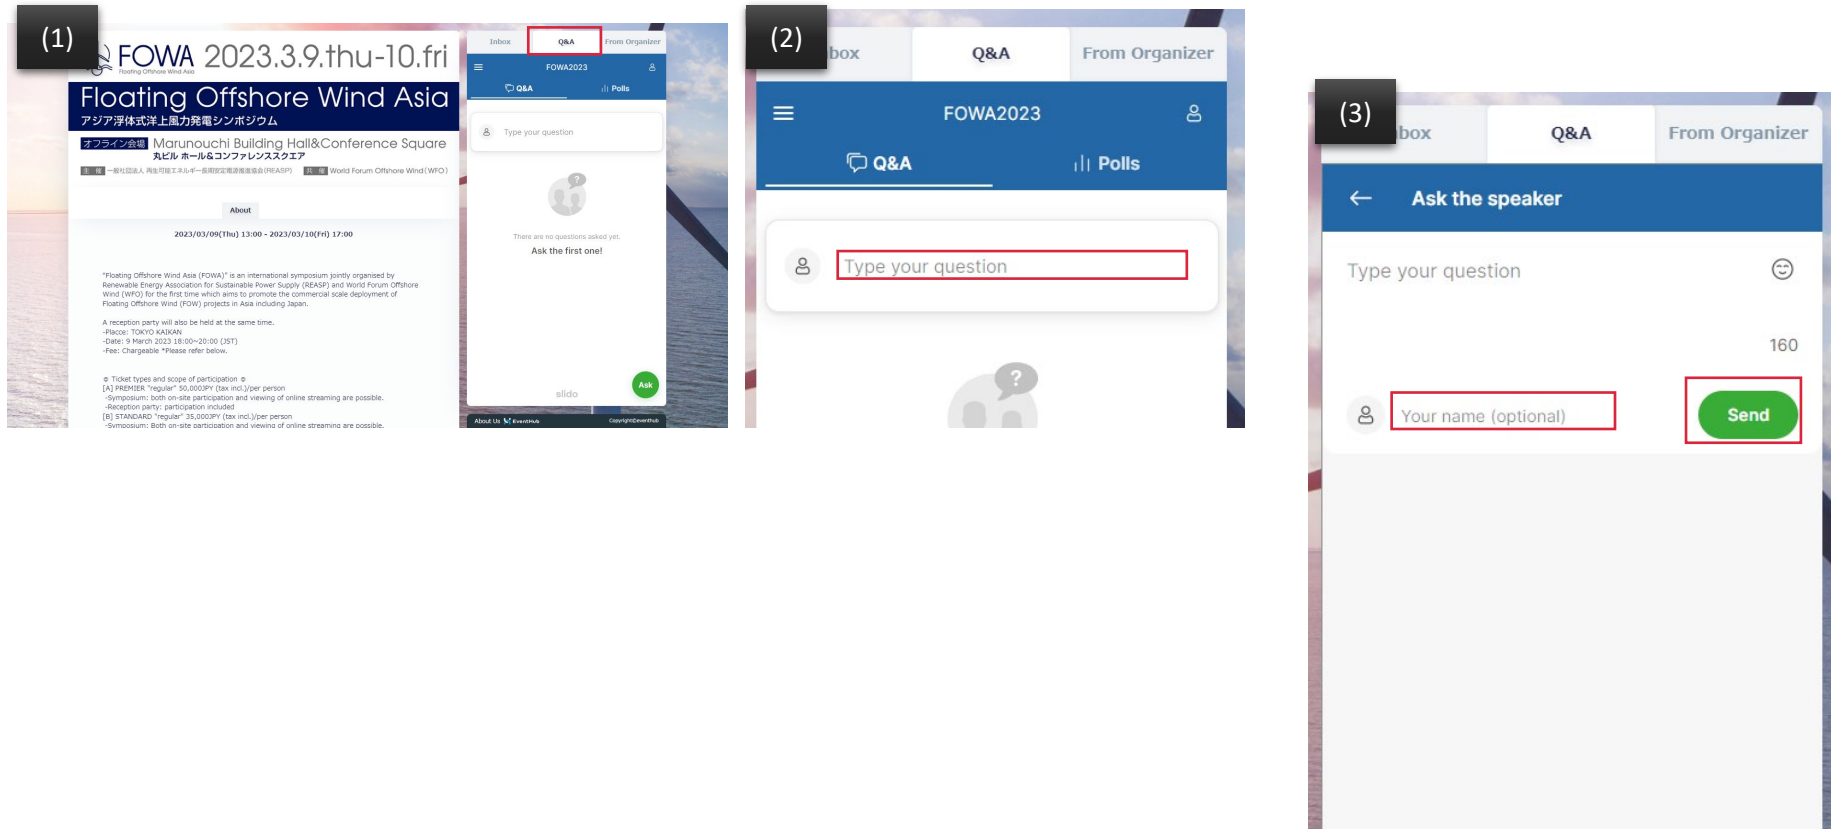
(1)

FOWA 2023.3.9.thu-10.fri
Floating Offshore Wind Asia

Floating Offshore Wind Asia
アジア浮体式洋上風力発電シンポジウム
オフライン会場 Marunouchi Building Hall&Conference Square
丸ビル ホール&コンファレンススクエア
主催 一般社団法人 再生可能エネルギー長期安定電源推進協会(REASP) 共催 World Forum Offshore Wind (WFO)

About

2023/03/09(Thu) 13:00 - 2023/03/10(Fri) 17:00

"Floating Offshore Wind Asia (FOWA)" is an international symposium jointly organised by Renewable Energy Association for Sustainable Power Supply (REASP) and World Forum Offshore Wind (WFO) for the first time which aims to promote the commercial scale deployment of Floating Offshore Wind (FOW) projects in Asia including Japan.

A reception party will also be held at the same time.
-Place: TOKYO KAIKAN
-Date: 9 March 2023 18:00~20:00 (JST)
-Fee: Chargeable *Please refer below.

⊙ Ticket types and scope of participation ⊙
[A] PREMIER "regular" 50,000JPY (tax incl.)/per person
-Symposium: both on-site participation and viewing of online streaming are possible.
-Reception party: participation included
[B] STANDARD "regular" 35,000JPY (tax incl.)/per person
-Symposium: Both on-site participation and viewing of online streaming are possible.

Inbox Q&A From Organizer
FOWA2023
Q&A Polls
Type your question
There are no questions asked yet.
Ask the first one!
slido
Ask
About Us EventHub Copyright©EventHub

(2)

box Q&A From Organizer
FOWA2023
Q&A Polls
Type your question

(3)

box Q&A From Organizer
Ask the speaker
Type your question
160
Your name (optional)
Send